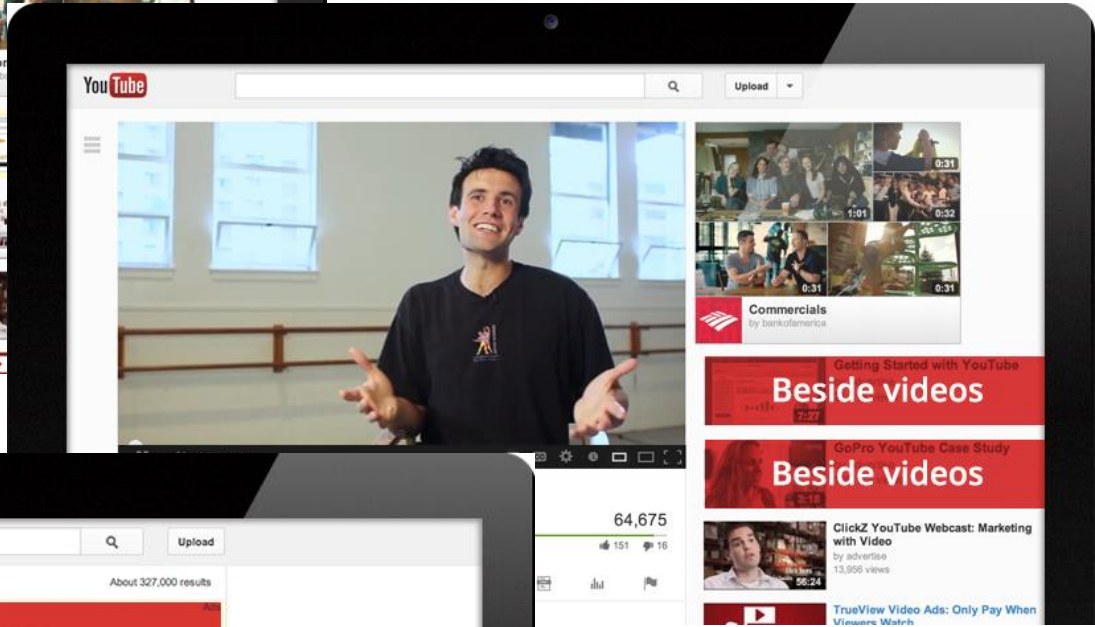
YouTube

Upload

0:31
1:01
0:32
0:31
0:31

Commercials
by bankofamerica

Getting Started with YouTube
Beside videos
2:27

GoPro YouTube Case Study
Beside videos
3:18

64,675
151 16

ClickZ YouTube Webcast: Marketing with Video
by advertise
13,956 views
56:24

TrueView Video Ads: Only Pay When Viewers Watch

Upload

About 327,000 results

Ads